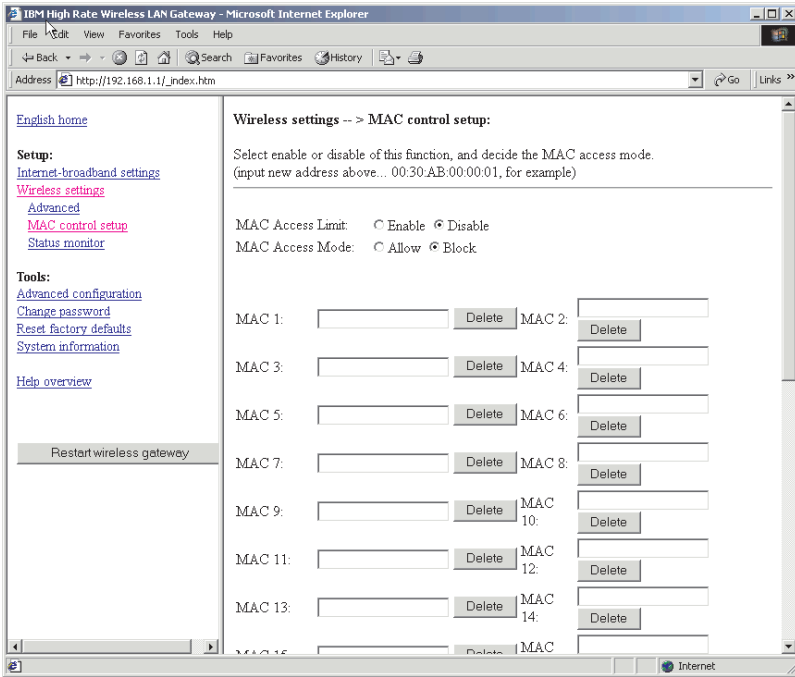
IBM High Rate Wireless LAN Gateway - Microsoft Internet Explorer

File Edit View Favorites Tools Help

Back Search Favorites History

Address http://192.168.1.1/_index.htm Go Links

English home

Setup:
Internet-broadband settings
Wireless settings
Advanced
MAC control setup
Status monitor

Tools:
Advanced configuration
Change password
Reset factory defaults
System information

Help overview

Restart wireless gateway

Wireless settings -- > MAC control setup:

Select enable or disable of this function, and decide the MAC access mode. (input new address above... 00:30:AB:00:00:01, for example)

MAC Access Limit: Enable Disable
MAC Access Mode: Allow Block

MAC 1: Delete MAC 2: Delete
MAC 3: Delete MAC 4: Delete
MAC 5: Delete MAC 6: Delete
MAC 7: Delete MAC 8: Delete
MAC 9: Delete MAC 10: Delete
MAC 11: Delete MAC 12: Delete
MAC 13: Delete MAC 14: Delete
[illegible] Delete MAC

Internet